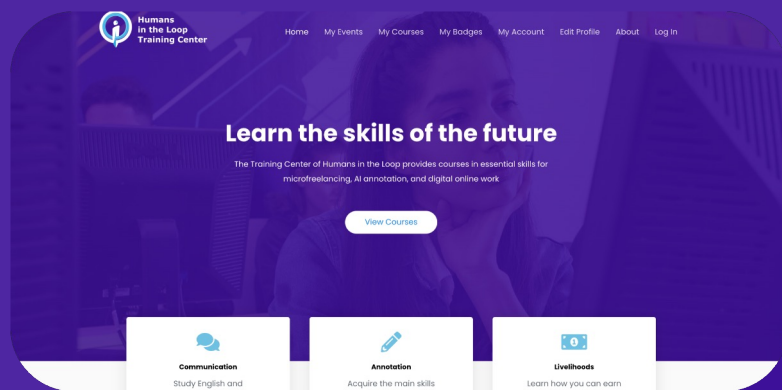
Humans in the Loop Training Center

Home My Events My Courses My Badges My Account Edit Profile About Log In

Learn the skills of the future

The Training Center of Humans in the Loop provides courses in essential skills for microfreelancing, AI annotation, and digital online work

View Courses

Communication

Study English and

Annotation

Acquire the main skills

Livelihoods

Learn how you can earn